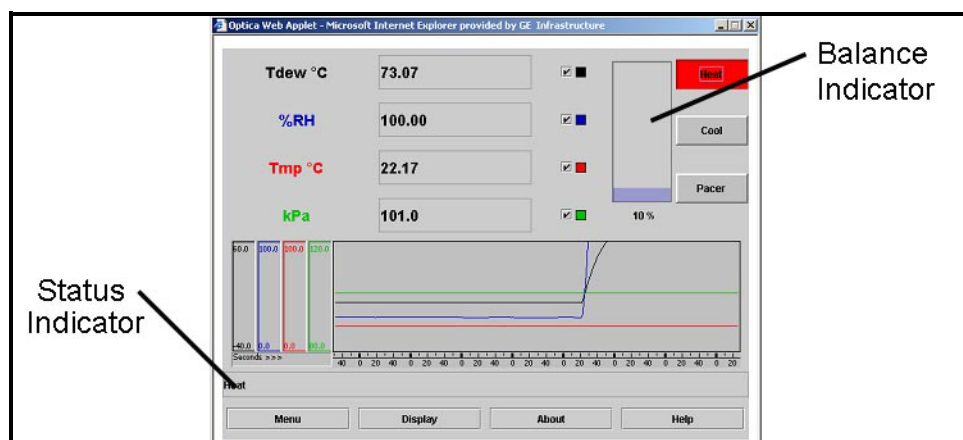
Optica Web Applet - Microsoft Internet Explorer provided by GE Infrastructure

Balance Indicator

Tdew °C 73.07

%RH 100.00

Tmp °C 22.17

kPa 101.0

Heat

Cool

Pacer

10 %

60.0 100.0 100.0 120.0

-40.0 0.0 0.0 80.0

Seconds >>>

40 0 20 40 0 20 40 0 20 40 0 20 40 0 20 40 0 20 40 0 20 40 0 20 40 0 20

Status Indicator

Heat

Menu Display About Help